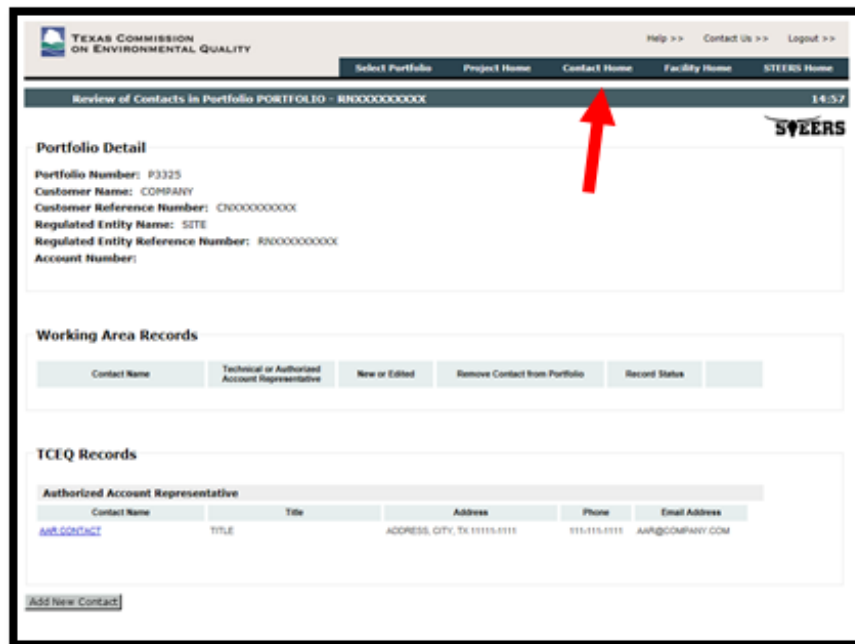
TEXAS COMMISSION ON ENVIRONMENTAL QUALITY

Help >> Contact Us >> Logout >>

Select Portfolio | Project Home | Contact Home | Facility Home | STEERS Home

Review of Contacts in Portfolio PORTFOLIO - RNXXXXXXXXX 14:57

STEERS

Portfolio Detail

Portfolio Number: P3325
Customer Name: COMPANY
Customer Reference Number: CNXXXXXXXXX
Regulated Entity Name: SITE
Regulated Entity Reference Number: RNXXXXXXXXX
Account Number:

Working Area Records

| Contact Name | Technical or Authorized Account Representative | New or Edited | Remove Contact from Portfolio | Record Status | |
|---|---|---|---|---|---|

TCEQ Records

Authorized Account Representative

| Contact Name | Title | Address | Phone | Email Address |
|---|---|---|---|---|
| AAR CONTACT | TITLE | ADDRESS, CITY, TX 11111-1111 | 111-111-1111 | AAR@COMPANY.COM |

Add New Contact